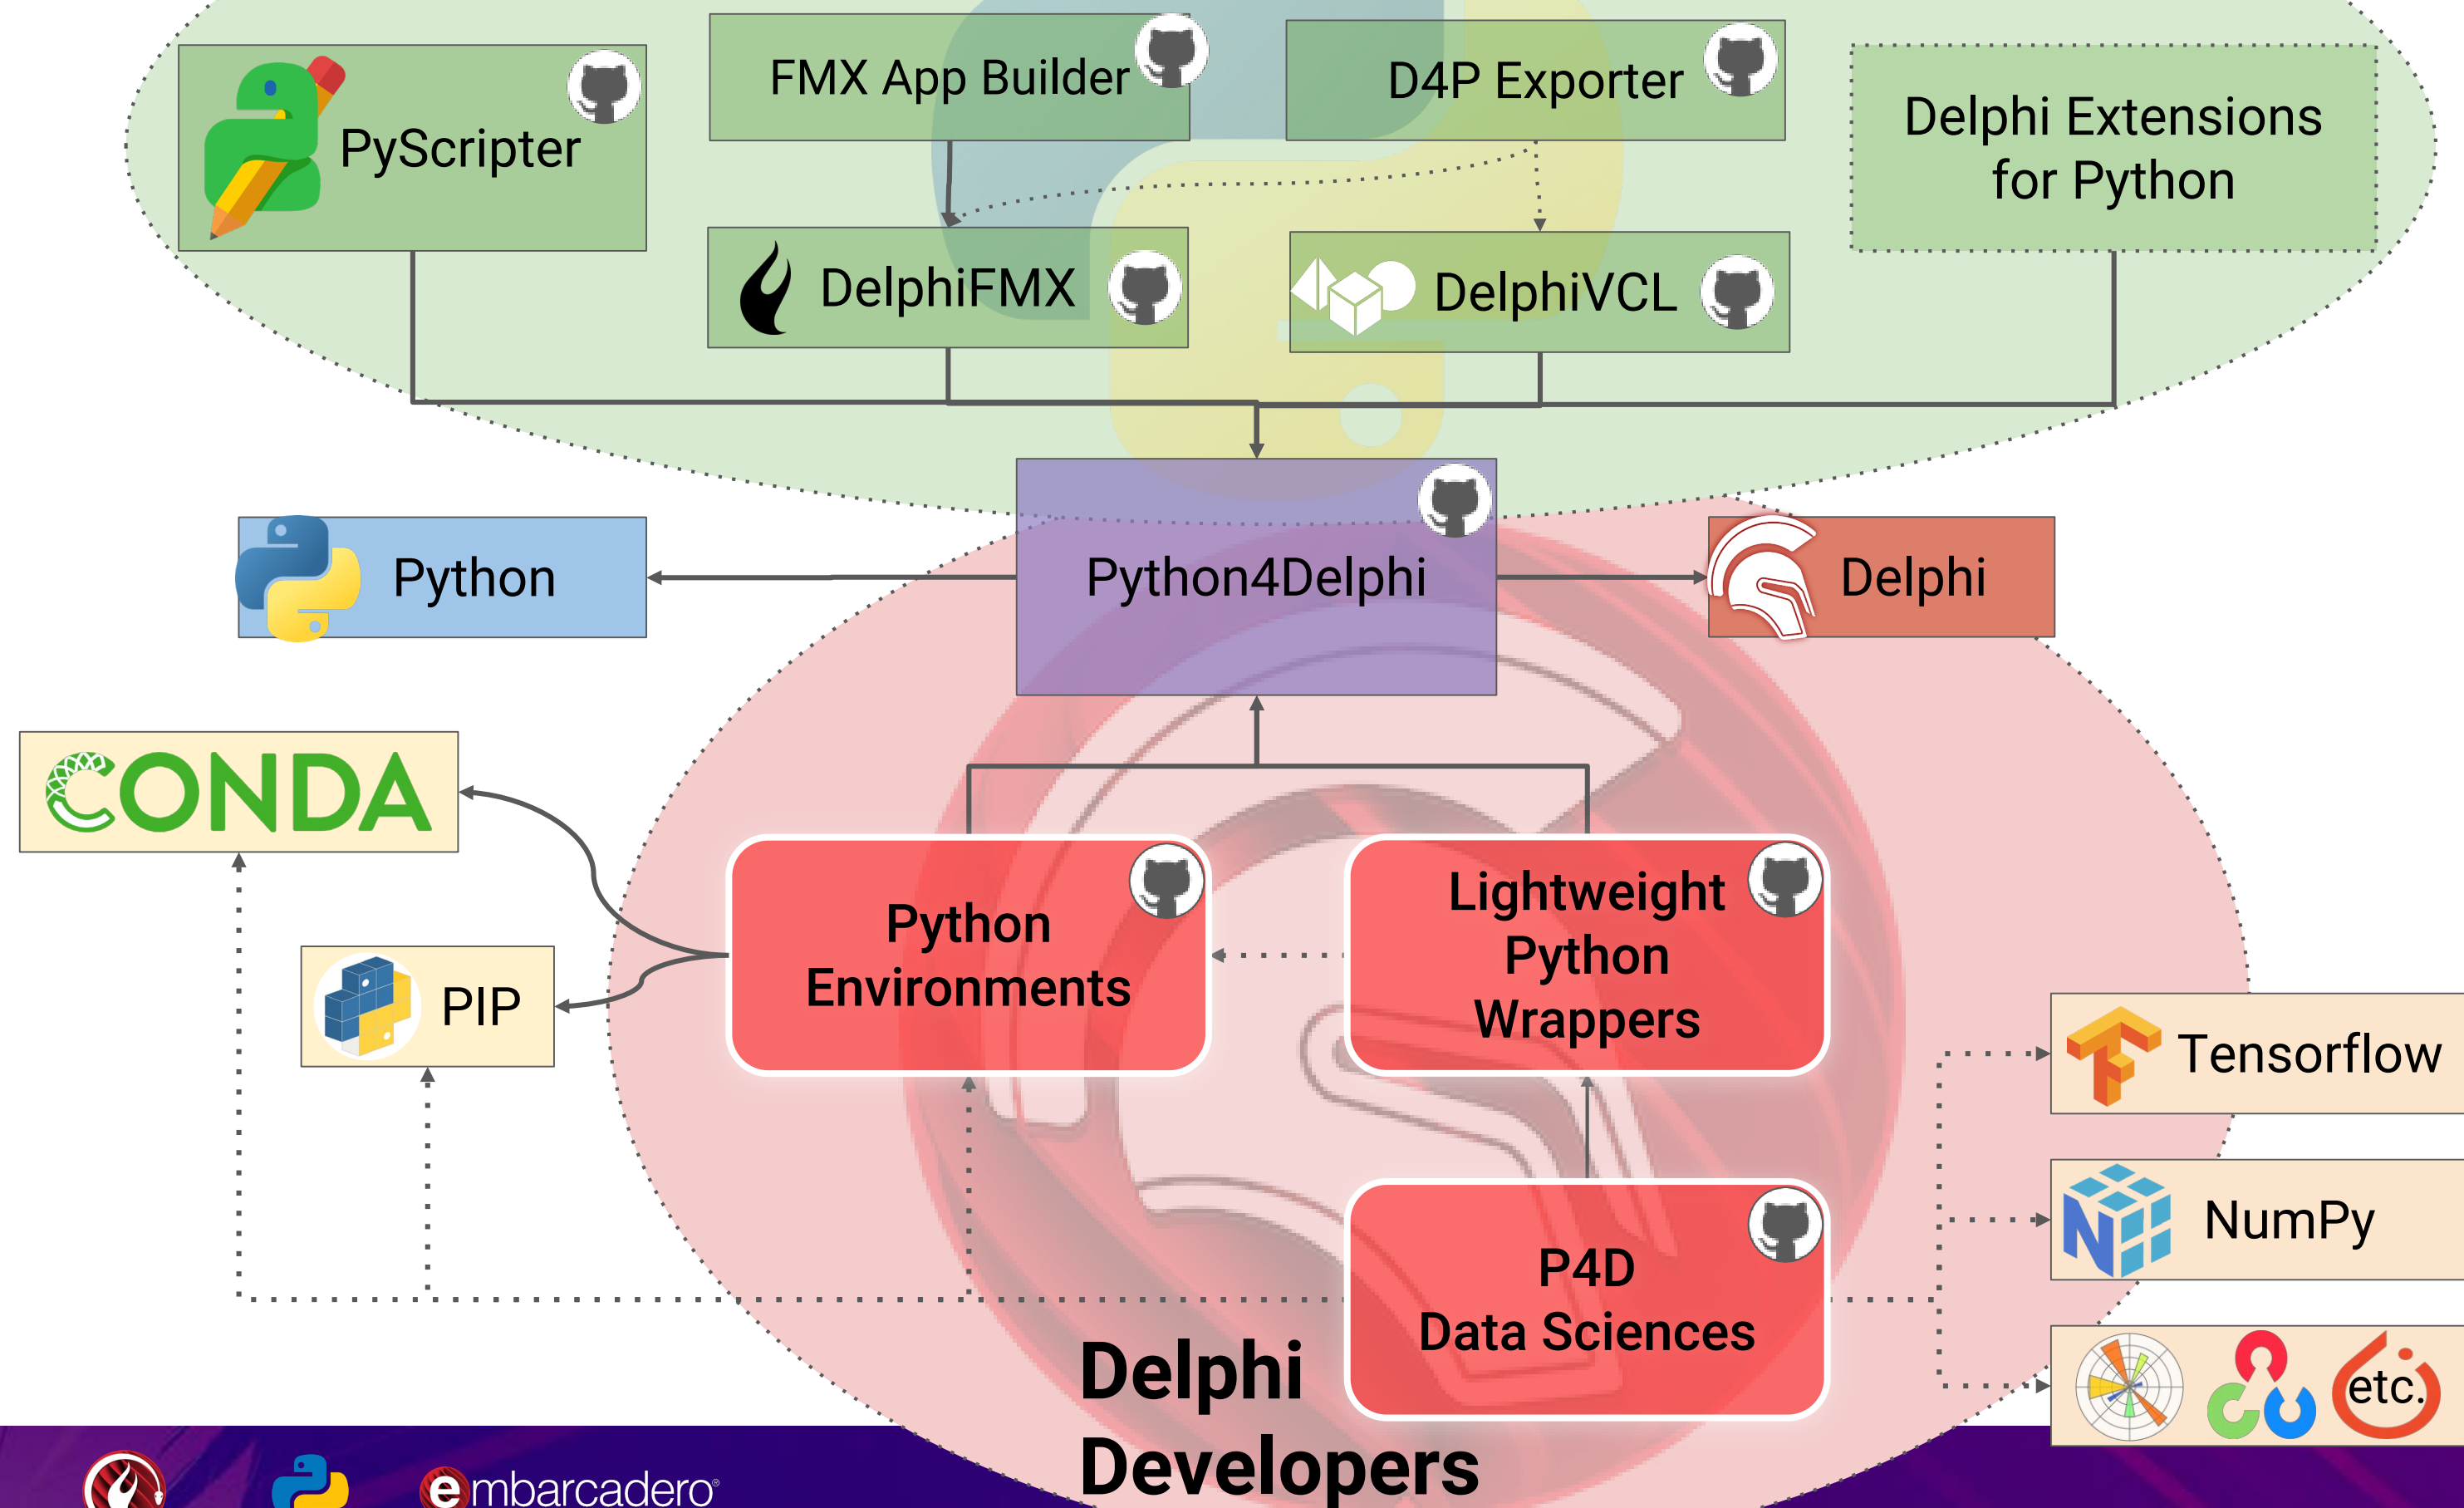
PyScripter

FMX App Builder

D4P Exporter

Delphi Extensions for Python

DelphiFMX

DelphiVCL

Python

Python4Delphi

Delphi

CONDA

Python Environments

Lightweight Python Wrappers

PIP

Tensorflow

NumPy

P4D Data Sciences

etc.

Delphi Developers

embarcadero®